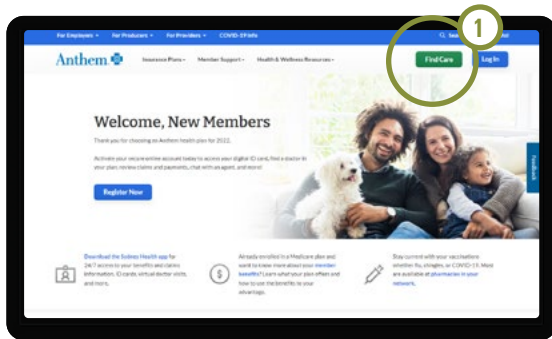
For Employers ▾ For Producers ▾ For Providers ▾ COVID-19 Info

Sea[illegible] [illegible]

1

Anthem

Insurance Plans ▾ Member Support ▾ Health & Wellness Resources ▾

Find Care

Log In

Welcome, New Members

Thank you for choosing an Anthem health plan for 2022.

Activate your secure online account today to access your digital ID card, find a doctor in your plan, review claims and payments, chat with an agent, and more!

Register Now

Feedback

Download the Sydney Health app for 24/7 access to your benefits and claims information, ID cards, virtual doctor visits, and more.

Already enrolled in a Medicare plan and want to know more about your member benefits? Learn what your plan offers and how to use the benefits to your advantage.

Stay current with your vaccinations whether flu, shingles, or COVID-19. Most are available at pharmacies in your network.